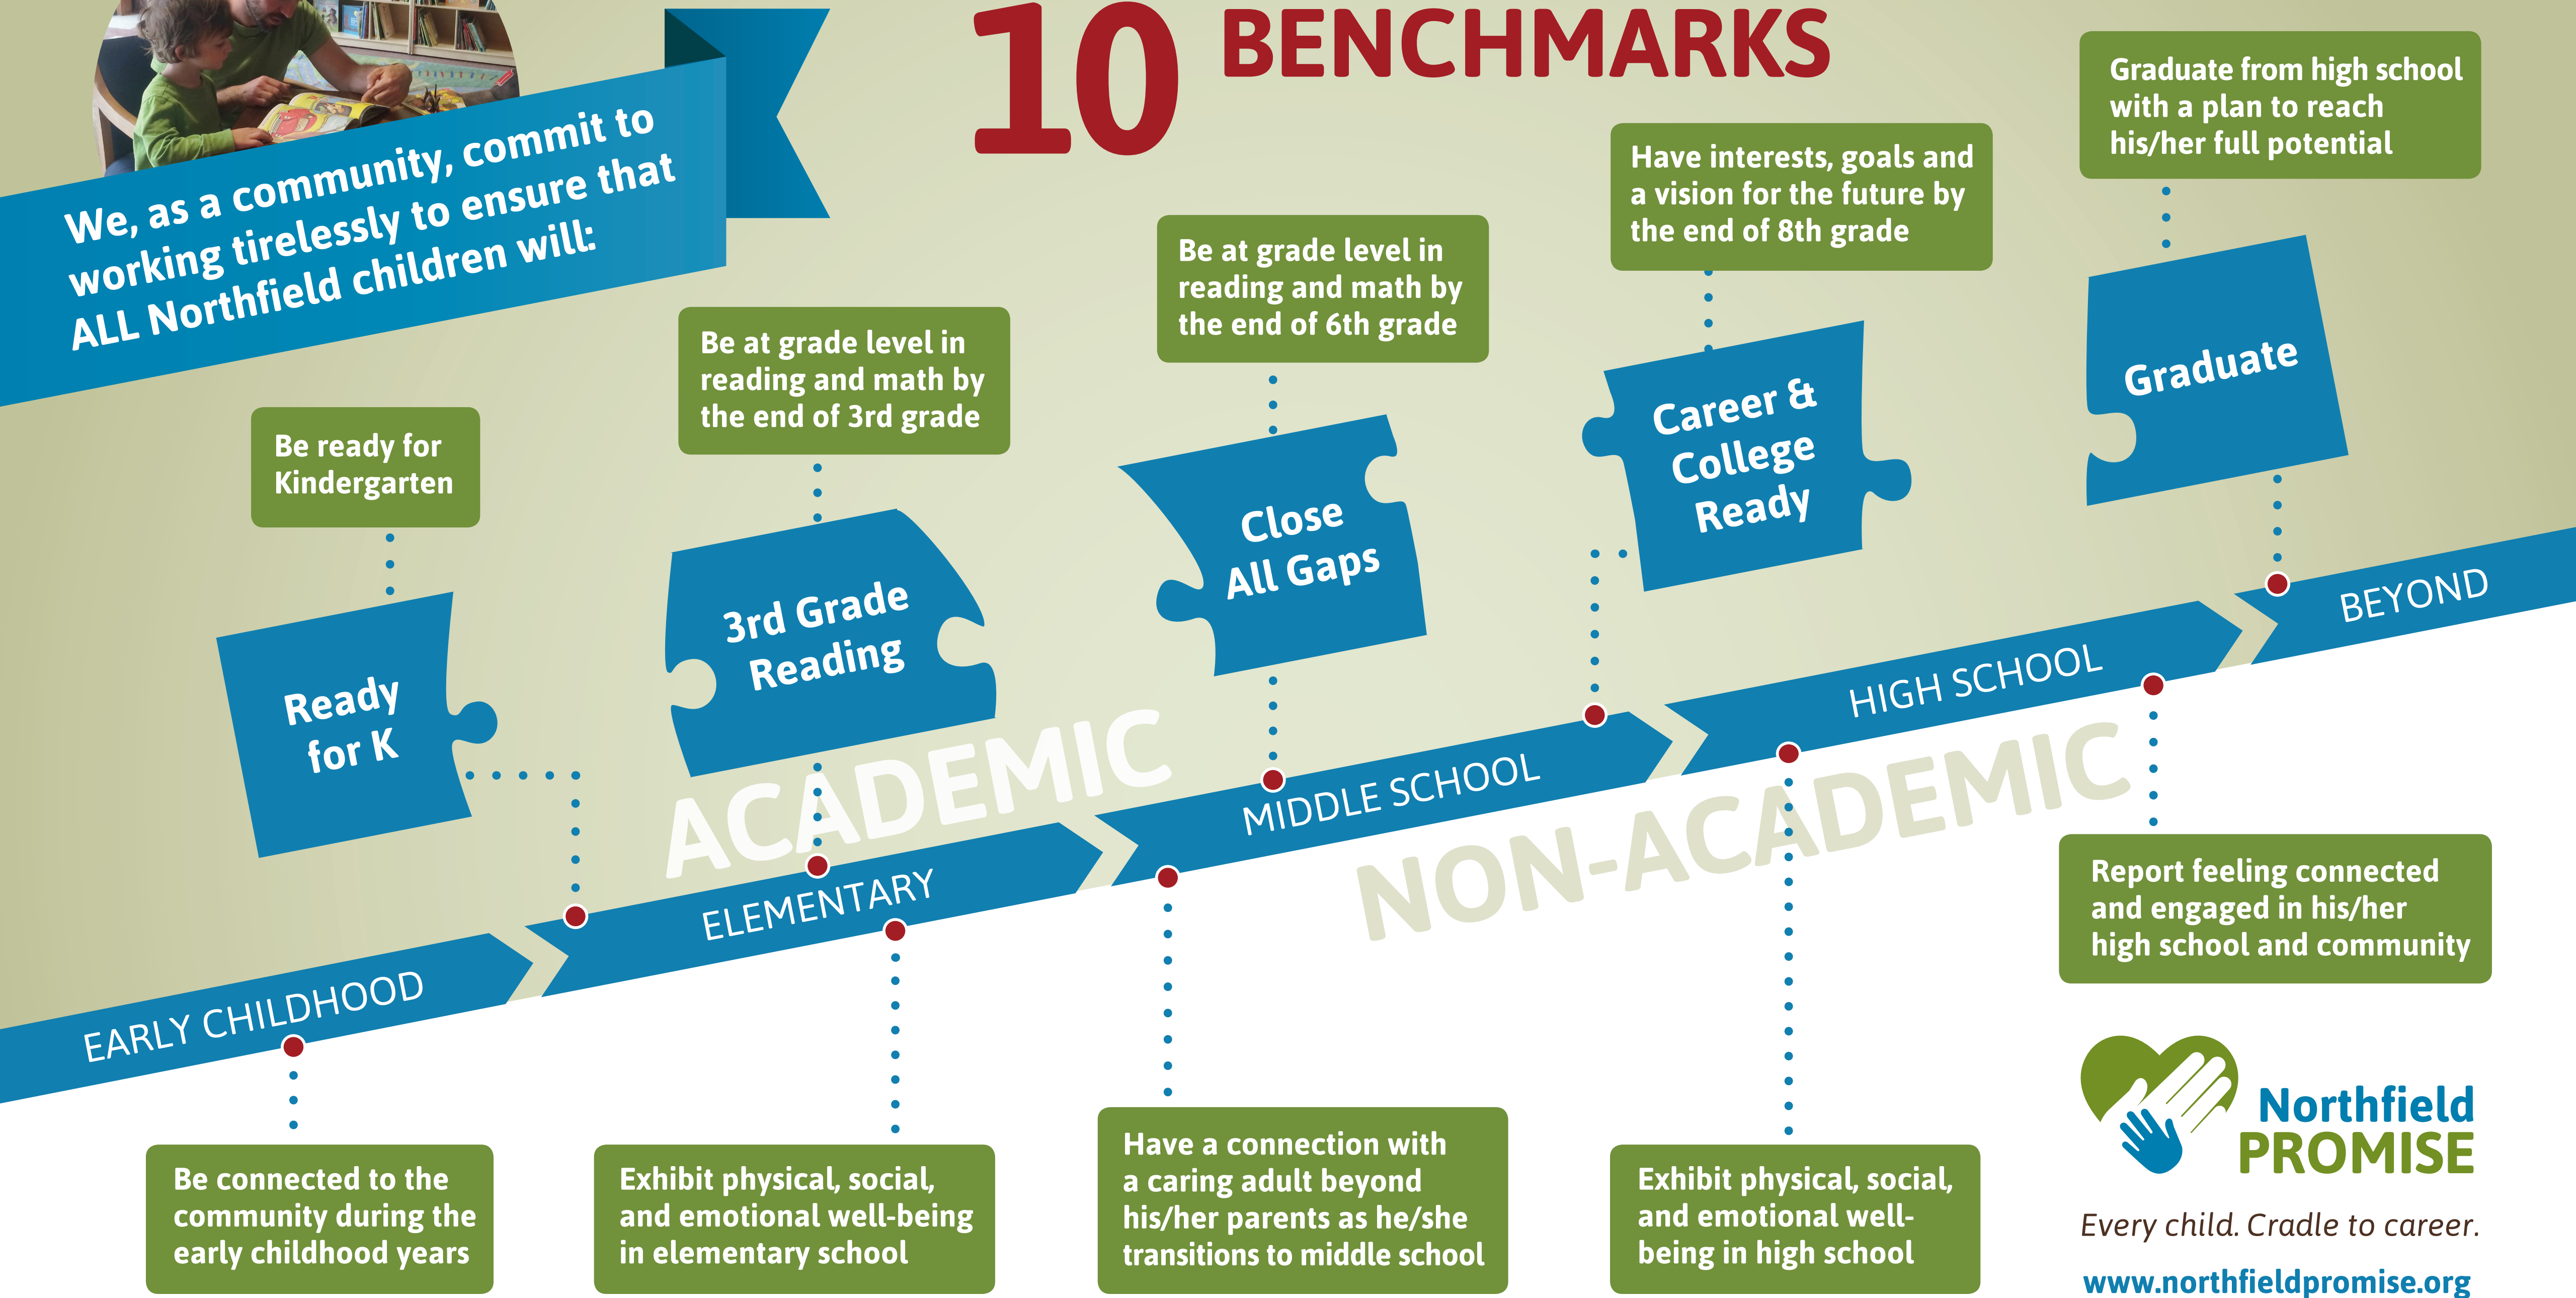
10 BENCHMARKS

We, as a community, commit to working tirelessly to ensure that ALL Northfield children will:

Be ready for Kindergarten

Ready for K

Be at grade level in reading and math by the end of 3rd grade

3rd Grade Reading

Be at grade level in reading and math by the end of 6th grade

Close All Gaps

Have interests, goals and a vision for the future by the end of 8th grade

Career & College Ready

Graduate from high school with a plan to reach his/her full potential

Graduate

ACADEMIC

NON-ACADEMIC

EARLY CHILDHOOD

ELEMENTARY

MIDDLE SCHOOL

HIGH SCHOOL

BEYOND

Be connected to the community during the early childhood years

Exhibit physical, social, and emotional well-being in elementary school

Have a connection with a caring adult beyond his/her parents as he/she transitions to middle school

Exhibit physical, social, and emotional well-being in high school

Report feeling connected and engaged in his/her high school and community

Northfield PROMISE

Every child. Cradle to career.

www.northfieldpromise.org